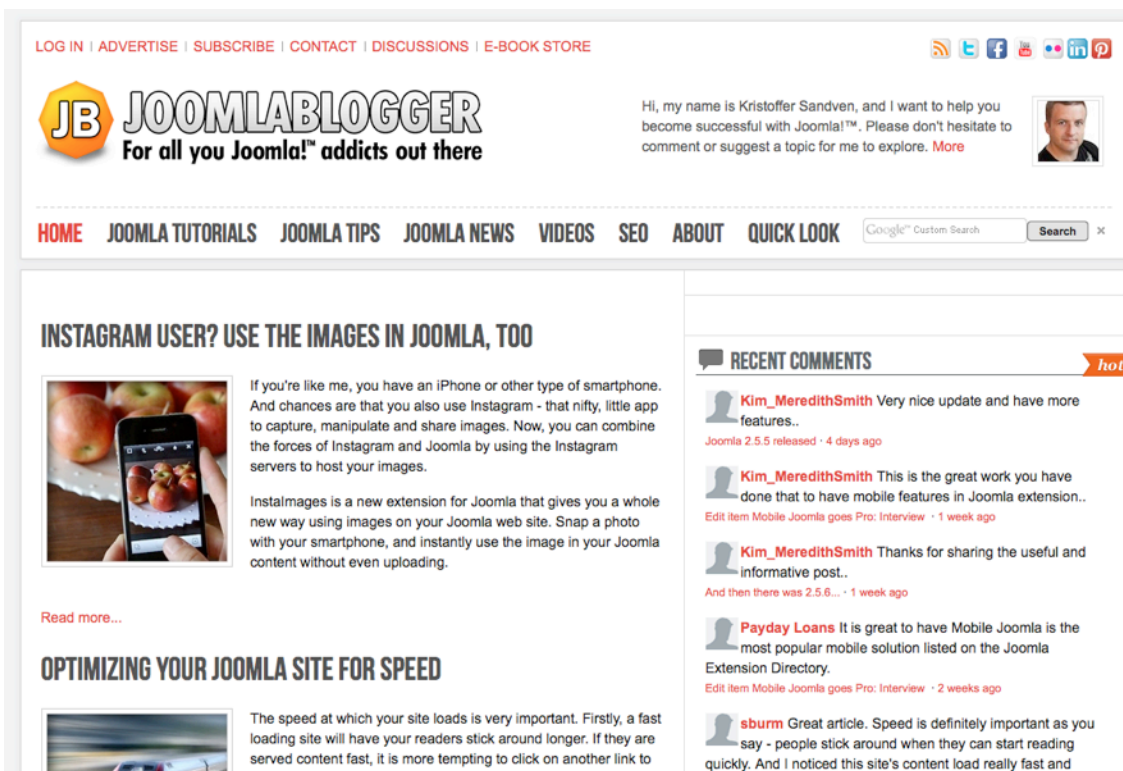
LOG IN | ADVERTISE | SUBSCRIBE | CONTACT | DISCUSSIONS | E-BOOK STORE

JB JOOMLABLOGGER
For all you Joomla!™ addicts out there

Hi, my name is Kristoffer Sandven, and I want to help you become successful with Joomla!™. Please don't hesitate to comment or suggest a topic for me to explore. More

HOME JOOMLA TUTORIALS JOOMLA TIPS JOOMLA NEWS VIDEOS SEO ABOUT QUICK LOOK

Google Custom Search Search ×

INSTAGRAM USER? USE THE IMAGES IN JOOMLA, TOO

If you're like me, you have an iPhone or other type of smartphone. And chances are that you also use Instagram - that nifty, little app to capture, manipulate and share images. Now, you can combine the forces of Instagram and Joomla by using the Instagram servers to host your images.

InstaImages is a new extension for Joomla that gives you a whole new way using images on your Joomla web site. Snap a photo with your smartphone, and instantly use the image in your Joomla content without even uploading.

Read more...

OPTIMIZING YOUR JOOMLA SITE FOR SPEED

The speed at which your site loads is very important. Firstly, a fast loading site will have your readers stick around longer. If they are served content fast, it is more tempting to click on another link to

RECENT COMMENTS

hot

Kim_MeredithSmith Very nice update and have more features..
Joomla 2.5.5 released · 4 days ago

Kim_MeredithSmith This is the great work you have done that to have mobile features in Joomla extension..
Edit item Mobile Joomla goes Pro: Interview · 1 week ago

Kim_MeredithSmith Thanks for sharing the useful and informative post..
And then there was 2.5.6... · 1 week ago

Payday Loans It is great to have Mobile Joomla is the most popular mobile solution listed on the Joomla Extension Directory.
Edit item Mobile Joomla goes Pro: Interview · 2 weeks ago

sburm Great article. Speed is definitely important as you say - people stick around when they can start reading quickly. And I noticed this site's content load really fast and